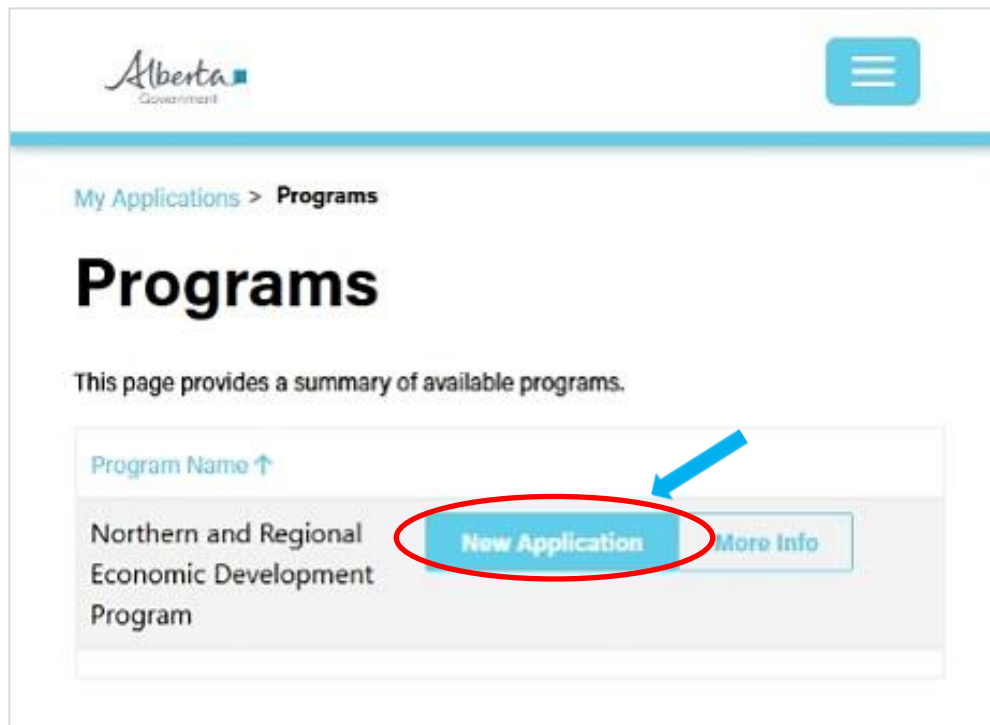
Alberta
Government

My Applications > Programs

Programs

This page provides a summary of available programs.

| Program Name ↑ | |
|---|---|
| Northern and Regional Economic Development Program | New Application More Info |